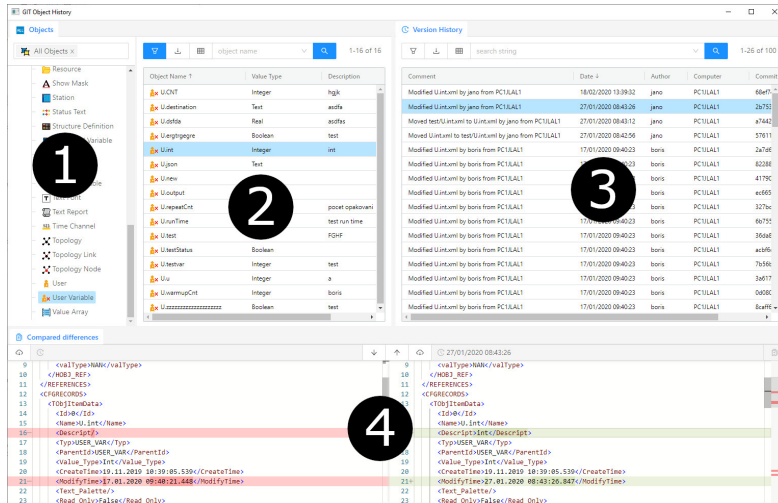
GIT Object History

Objects

All Objects ×

Resource
Show Mask
Station
Status Text
Definition
Variable

Text Report
Time Channel
Topology
Topology Link
Topology Node
User
User Variable
Value Array

1

object name

1-16 of 16

| Object Name ↑ | Value Type | Description |
|---|---|---|
| U.CNT | Integer | hgjk |
| U.destination | Text | asdfa |
| U.dsfda | Real | asdfas |
| U.ergtrgegre | Boolean | test |
| U.int | Integer | int |
| U.json | Text | |
| U.new | | |
| U.output | | |
| U.repeatCnt | | pocet opakovani |
| U.runTime | | test run time |
| U.test | | FGHF |
| U.testStatus | Boolean | |
| U.testvar | Integer | test |
| U.u | Integer | a |
| U.warmupCnt | Integer | boris |
| U.zzzzzzzzzzzzzzzzzzz | Boolean | test |

2

Version History

search string

1-26 of 100

| Comment | Date ↓ | Author | Computer | Commit |
|---|---|---|---|---|
| Modified U.int.xml by jano from PC1LAL1 | 18/02/2020 13:39:32 | jano | PC1LAL1 | 68ef1 |
| Modified U.int.xml by jano from PC1LAL1 | 27/01/2020 08:43:26 | jano | PC1LAL1 | 2b753 |
| Moved test/U.int.xml to U.int.xml by jano from PC1LAL1 | 27/01/2020 08:43:12 | jano | PC1LAL1 | a7442 |
| Moved U.int.xml to test/U.int.xml by jano from PC1LAL1 | 27/01/2020 08:42:56 | jano | PC1LAL1 | 57611 |
| Modified U.int.xml by boris from PC1LAL1 | 17/01/2020 09:40:23 | boris | PC1LAL1 | 2a7d6 |
| Modified U.int.xml by boris from PC1LAL1 | 17/01/2020 09:40:23 | boris | PC1LAL1 | 82288 |
| Modified U.int.xml by boris from PC1LAL1 | 17/01/2020 09:40:23 | boris | PC1LAL1 | 41790 |
| Modified U.int.xml by boris from PC1LAL1 | 17/01/2020 09:40:23 | boris | PC1LAL1 | ec665 |
| Modified U.int.xml by boris from PC1LAL1 | 17/01/2020 09:40:23 | boris | PC1LAL1 | 327bc |
| Modified U.int.xml by boris from PC1LAL1 | 17/01/2020 09:40:23 | boris | PC1LAL1 | 6b755 |
| Modified U.int.xml by boris from PC1LAL1 | 17/01/2020 09:40:23 | boris | PC1LAL1 | 36da8 |
| Modified U.int.xml by boris from PC1LAL1 | 17/01/2020 09:40:23 | boris | PC1LAL1 | acbf6 |
| Modified U.int.xml by boris from PC1LAL1 | 17/01/2020 09:40:23 | boris | PC1LAL1 | 7b56c |
| Modified U.int.xml by boris from PC1LAL1 | 17/01/2020 09:40:23 | boris | PC1LAL1 | 3a617 |
| Modified U.int.xml by boris from PC1LAL1 | 17/01/2020 09:40:23 | boris | PC1LAL1 | 0d080 |
| Modified U.int.xml by boris from PC1LAL1 | 17/01/2020 09:40:23 | boris | PC1LAL1 | 8caff |

3

Compared differences

9 <valType>NAN</valType>
10 </HOBJ_REF>
11 </REFERENCES>
12 <CFGRECORDS>
13 <TObjItemData>
14 <Id>0</Id>
15 <Name>U.int</Name>
16 <Descript/>
17 <Typ>USER_VAR</Typ>
18 <ParentId>USER_VAR</ParentId>
19 <Value_Type>Int</Value_Type>
20 <CreateTime>19.11.2019 10:39:05.539</CreateTime>
21 <ModifyTime>17.01.2020 09:40:21.448</ModifyTime>
22 <Text_Palette/>
23 <Read_Only>False</Read_Only>

4

27/01/2020 08:43:26

9 <valType>NAN</valType>
10 </HOBJ_REF>
11 </REFERENCES>
12 <CFGRECORDS>
13 <TObjItemData>
14 <Id>0</Id>
15 <Name>U.int</Name>
16 <Descript>Int</Descript>
17 <Typ>USER_VAR</Typ>
18 <ParentId>USER_VAR</ParentId>
19 <Value_Type>Int</Value_Type>
20 <CreateTime>19.11.2019 10:39:05.539</CreateTime>
21 <ModifyTime>27.01.2020 08:43:26.847</ModifyTime>
22 <Text_Palette/>
23 <Read_Only>False</Read_Only>